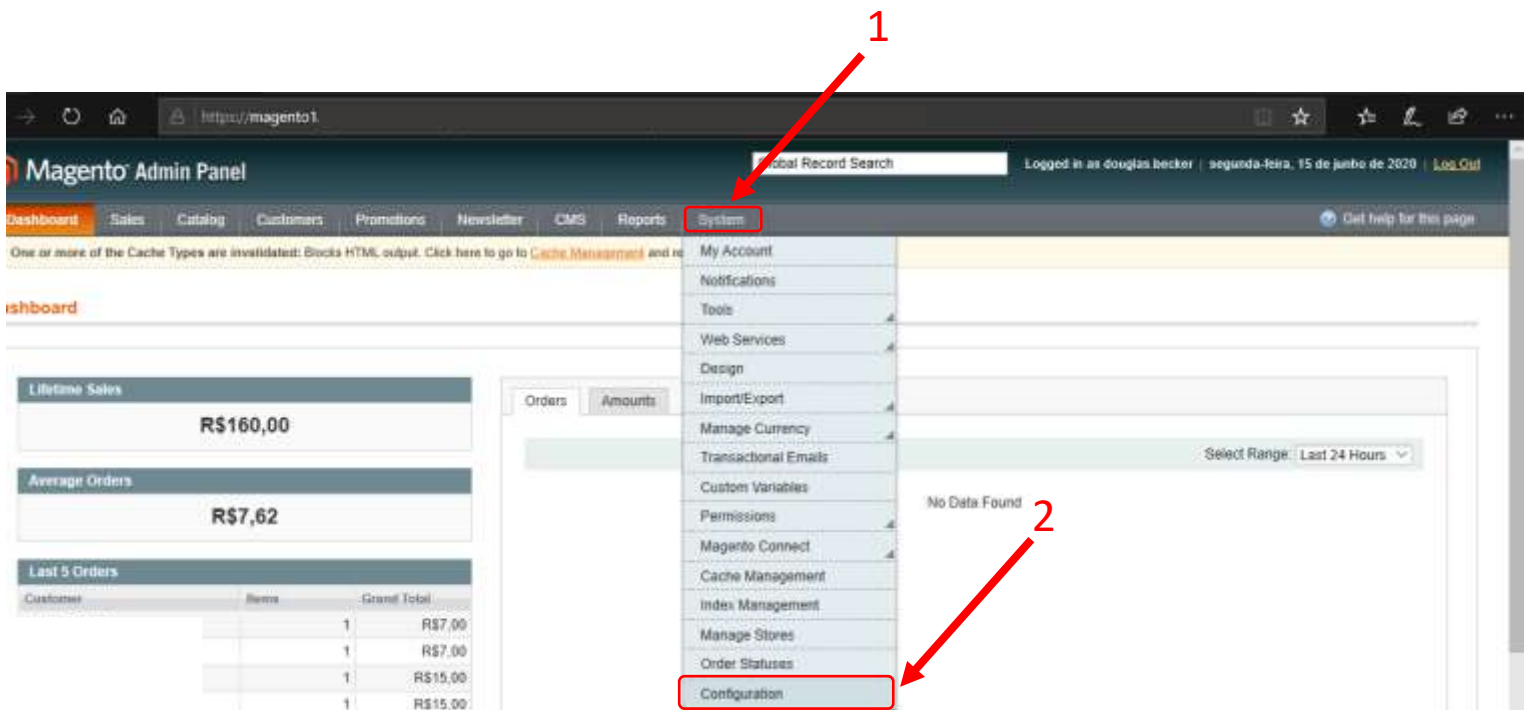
1

https://magento1

Magento Admin Panel

Global Record Search

Logged in as douglas becker | segunda-feira, 15 de junho de 2020 | Log Out

Dashboard Sales Catalog Customers Promotions Newsletter CMS Reports System

Get help for this page

One or more of the Cache Types are invalidated: Blocks HTML output. Click here to go to Cache Management and re

My Account
Notifications
Tools
Web Services
Design
Import/Export
Manage Currency
Transactional Emails
Custom Variables
Permissions
Magento Connect
Cache Management
Index Management
Manage Stores
Order Statuses
Configuration

ashboard

Lifetime Sales
R$160,00

Average Orders
R$7,62

Last 5 Orders

| Customer | Items | Grand Total |
|---|---|---|
| | 1 | R$7,00 |
| | 1 | R$7,00 |
| | 1 | R$15,00 |
| | 1 | R$15,00 |

Orders Amounts

Select Range: Last 24 Hours

No Data Found

2